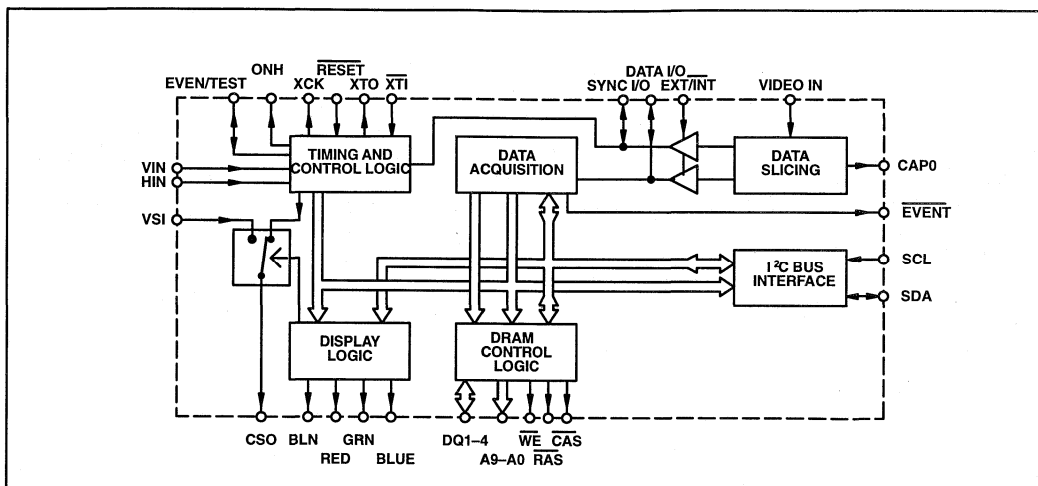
EVEN/TEST
ONH
XCK
$\overline{RESET}$
XTO
$\overline{XTI}$
DATA I/O
SYNC I/O
EXT/$\overline{INT}$
VIDEO IN
VIN
HIN
VSI
TIMING AND CONTROL LOGIC
DATA ACQUISITION
DATA SLICING
CAP0
$\overline{EVENT}$
I$^2$C BUS INTERFACE
SCL
SDA
DISPLAY LOGIC
DRAM CONTROL LOGIC
CSO
BLN
RED
GRN
BLUE
DQ1–4
A9–A0
$\overline{WE}$
$\overline{RAS}$
$\overline{CAS}$